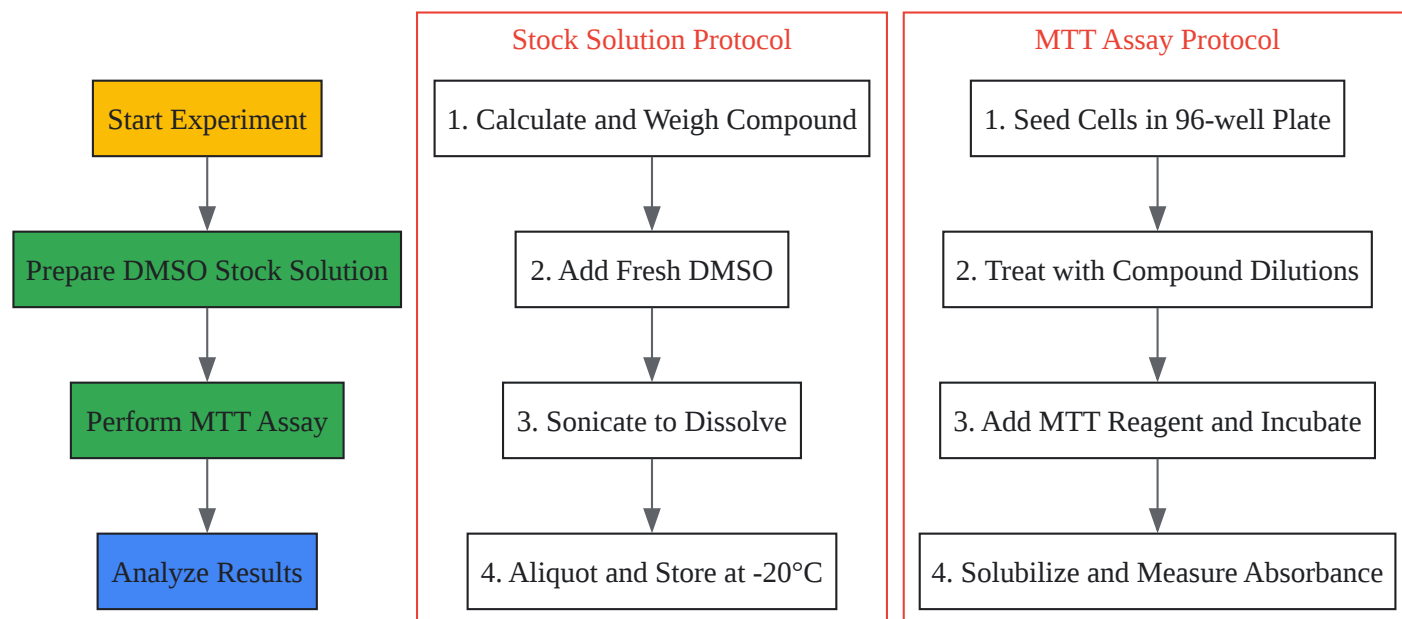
Start Experiment

Prepare DMSO Stock Solution

Perform MTT Assay

Analyze Results

Stock Solution Protocol

1. Calculate and Weigh Compound

2. Add Fresh DMSO

3. Sonicate to Dissolve

4. Aliquot and Store at -20°C

MTT Assay Protocol

1. Seed Cells in 96-well Plate

2. Treat with Compound Dilutions

3. Add MTT Reagent and Incubate

4. Solubilize and Measure Absorbance